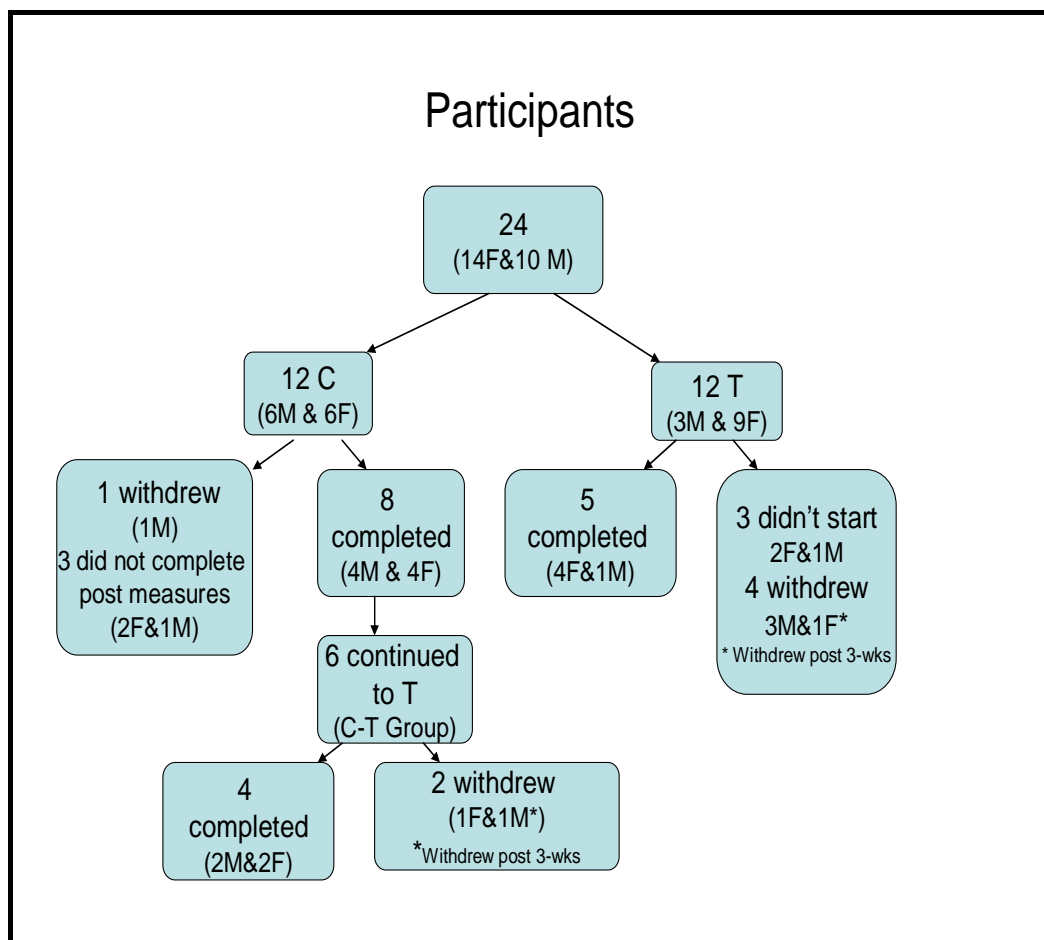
Participants

24
(14F&10 M)

12 C
(6M & 6F)

12 T
(3M & 9F)

1 withdrew
(1M)
3 did not complete post measures
(2F&1M)

8
completed
(4M & 4F)

5
completed
(4F&1M)

3 didn't start
2F&1M
4 withdrew
3M&1F*
* Withdrew post 3-wks

6 continued to T
(C-T Group)

4
completed
(2M&2F)

2 withdrew
(1F&1M*)
*Withdrew post 3-wks